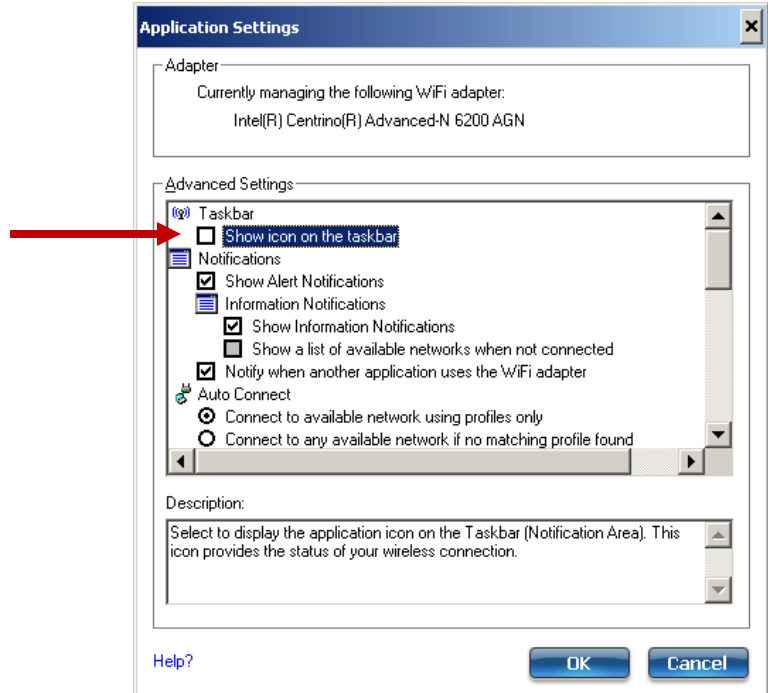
Application Settings

Adapter

Currently managing the following WiFi adapter:

Intel(R) Centrino(R) Advanced-N 6200 AGN

Advanced Settings

Taskbar

Show icon on the taskbar

Notifications

Show Alert Notifications

Information Notifications

Show Information Notifications

Show a list of available networks when not connected

Notify when another application uses the WiFi adapter

Auto Connect

Connect to available network using profiles only

Connect to any available network if no matching profile found

Description:

Select to display the application icon on the Taskbar (Notification Area). This icon provides the status of your wireless connection.

Help?

OK

Cancel